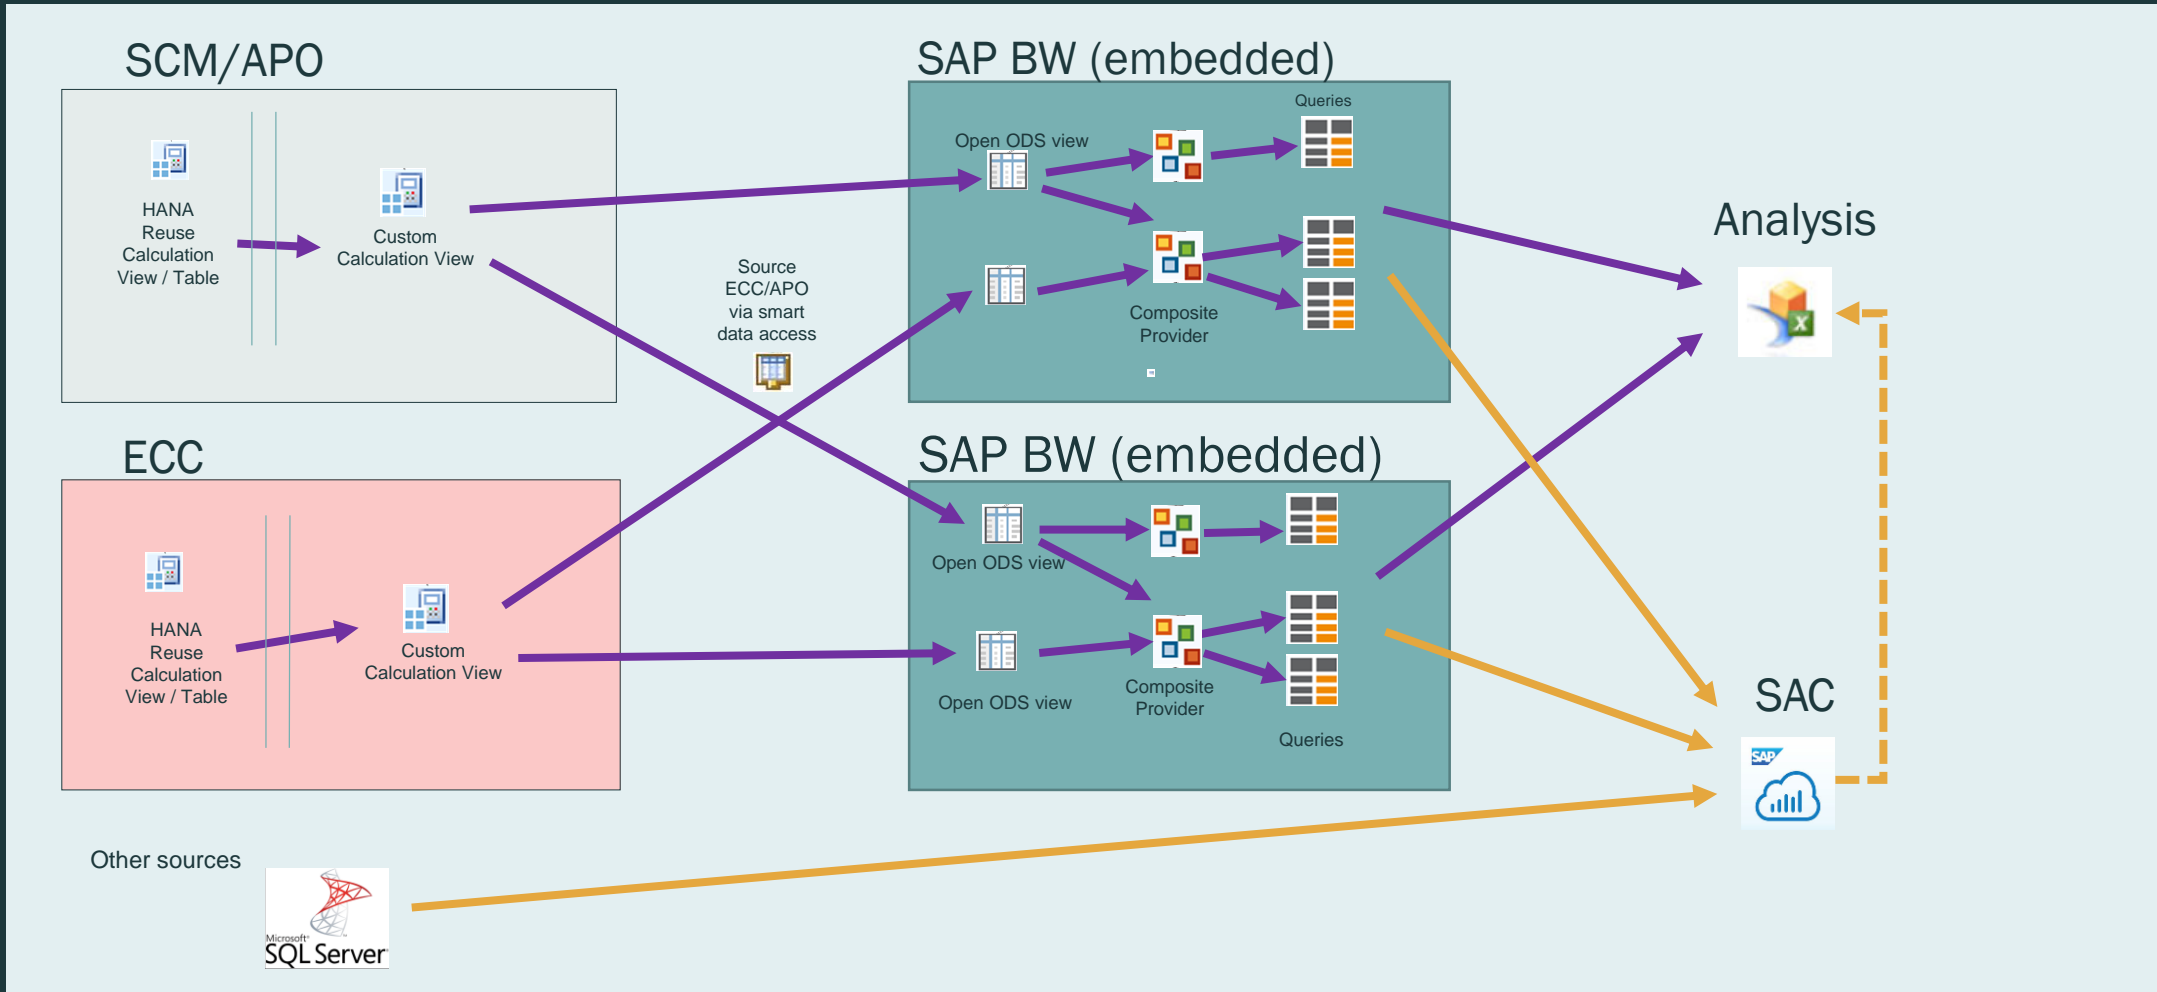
SCM/APO

HANA Reuse Calculation View / Table

Custom Calculation View

SAP BW (embedded)

Queries

Open ODS view

Composite Provider

Source ECC/APO via smart data access

Analysis

ECC

HANA Reuse Calculation View / Table

Custom Calculation View

SAP BW (embedded)

Open ODS view

Open ODS view

Composite Provider

Queries

SAC

SAP

Other sources

Microsoft SQL Server